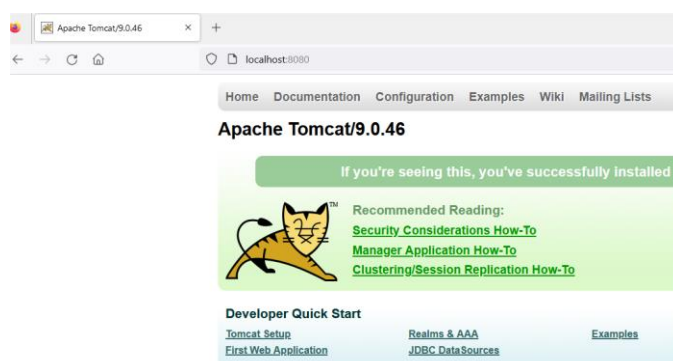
Apache Tomcat/9.0.46 ×
+
localhost:8080

Home Documentation Configuration Examples Wiki Mailing Lists

Apache Tomcat/9.0.46

If you're seeing this, you've successfully installed

TM

Recommended Reading:
Security Considerations How-To
Manager Application How-To
Clustering/Session Replication How-To

Developer Quick Start

Tomcat Setup
First Web Application
Realms & AAA
JDBC DataSources
Examples